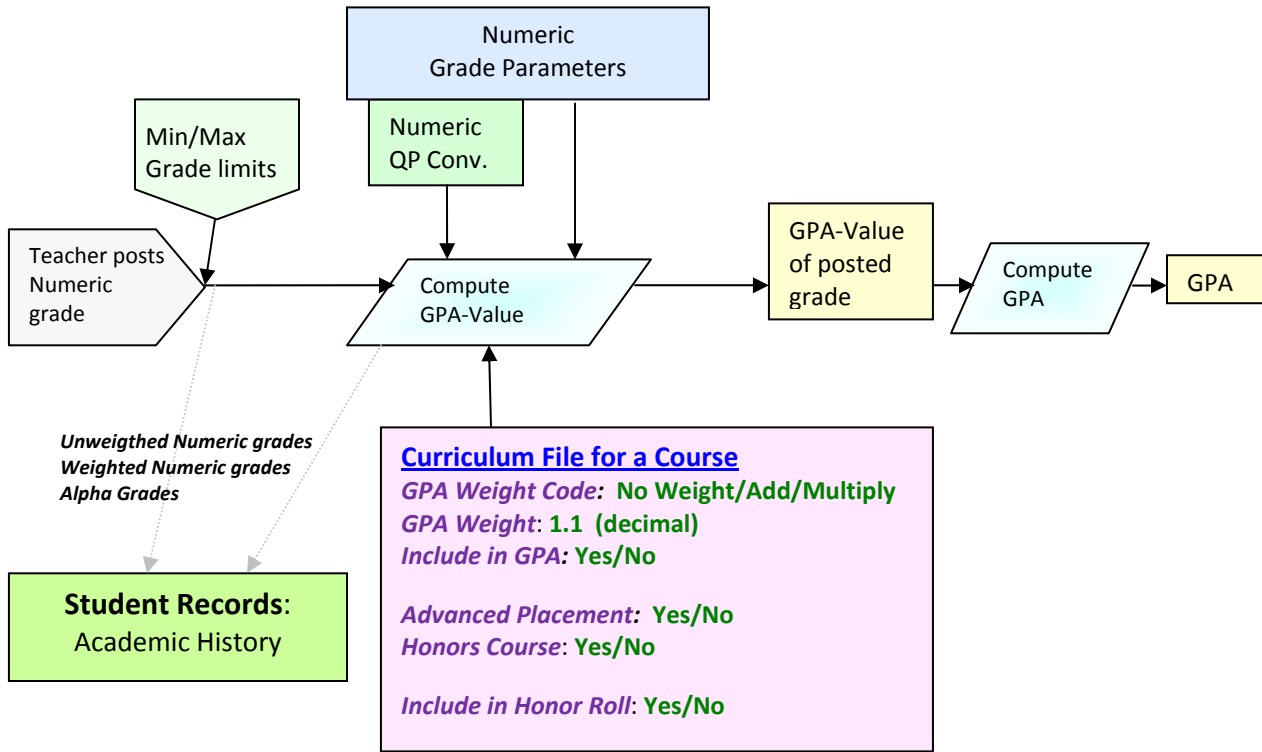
Numeric
Grade Parameters

Min/Max
Grade limits

Numeric
QP Conv.

Teacher posts
Numeric
grade

Compute
GPA-Value

GPA-Value
of posted
grade

Compute
GPA

GPA

Unweigthed Numeric grades
Weighted Numeric grades
Alpha Grades

Student Records:
Academic History

Curriculum File for a Course
GPA Weight Code: No Weight/Add/Multiply
GPA Weight: 1.1 (decimal)
Include in GPA: Yes/No

Advanced Placement: Yes/No
Honors Course: Yes/No

Include in Honor Roll: Yes/No